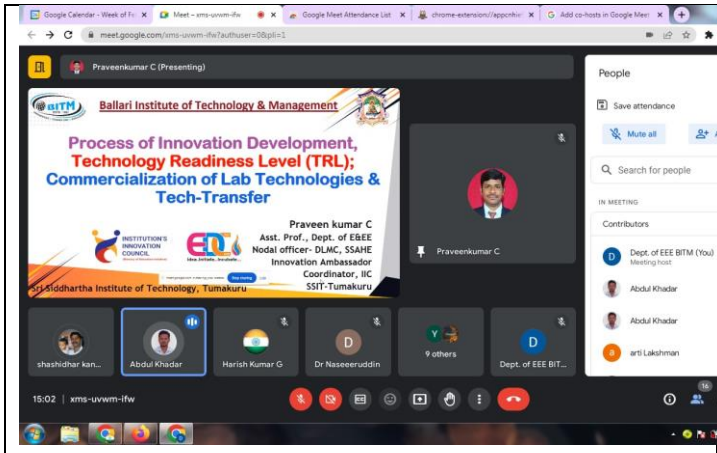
Google Calendar - Week of Fe ×
Meet – xms-uvwm-ifw ×
Google Meet Attendance List ×
chrome-extension://appcnhi ×
Add co-hosts in Google Meet ×

meet.google.com/xms-uvwm-ifw?authuser=0&pli=1

Praveenkumar C (Presenting)

BITM
Ballari Institute of Technology & Management

Process of Innovation Development, Technology Readiness Level (TRL); Commercialization of Lab Technologies & Tech-Transfer

INSTITUTION'S INNOVATION COUNCIL

EDC

Praveen kumar C
Asst. Prof., Dept. of E&EE
Nodal officer- DLMC, SSAHE
Innovation Ambassador
Coordinator, IIC
SSIT-Tumakuru

Sri Siddhartha Institute of Technology, Tumakuru

Praveenkumar C

People

Save attendance

Mute all

Search for people

IN MEETING

Contributors

Dept. of EEE BITM (You)
Meeting host

Abdul Khadar

Abdul Khadar

arti Lakshman

shashidhar kan...

Abdul Khadar

Harish Kumar G

Dr Naseeeruddin

9 others

Dept. of EEE BIT...

15:02 | xms-uvwm-ifw

16